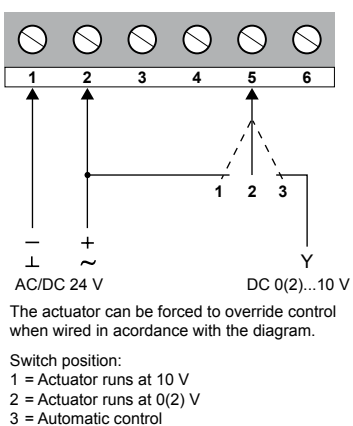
1 2 3 4 5 6

1 2 3

–
⊥
+
~
Y

AC/DC 24 V

DC 0(2)...10 V

The actuator can be forced to override control when wired in acordance with the diagram.

Switch position:
1 = Actuator runs at 10 V
2 = Actuator runs at 0(2) V
3 = Automatic control